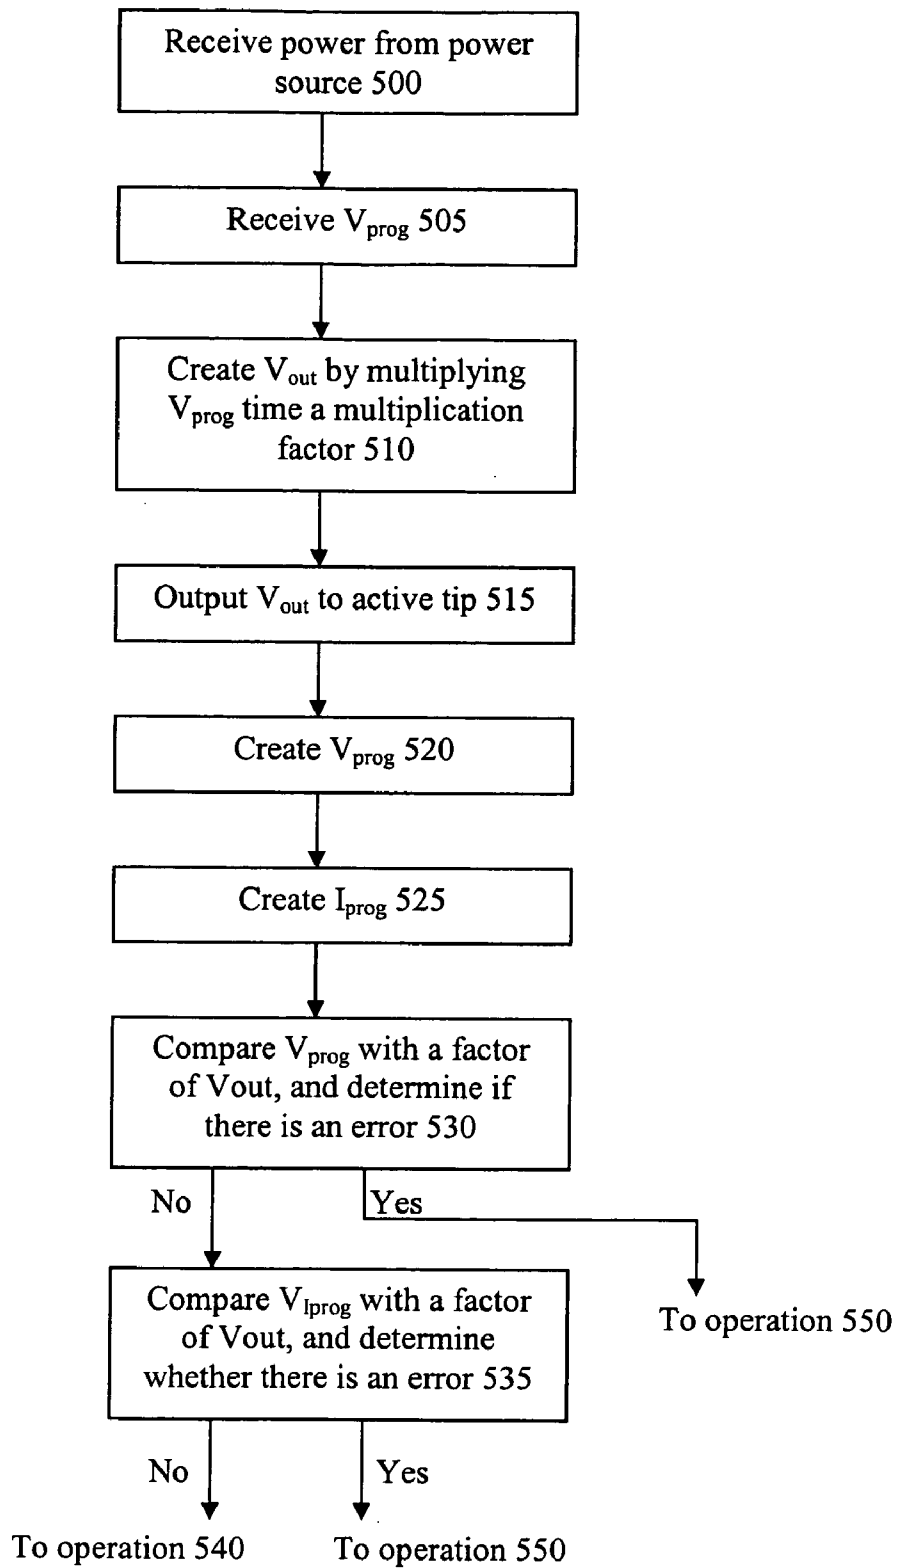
Receive power from power source 500

Receive $V_{prog}$ 505

Create $V_{out}$ by multiplying $V_{prog}$ time a multiplication factor 510

Output $V_{out}$ to active tip 515

Create $V_{prog}$ 520

Create $I_{prog}$ 525

Compare $V_{prog}$ with a factor of Vout, and determine if there is an error 530

No

Yes

To operation 550

Compare $V_{Iprog}$ with a factor of Vout, and determine whether there is an error 535

No

Yes

To operation 540

To operation 550